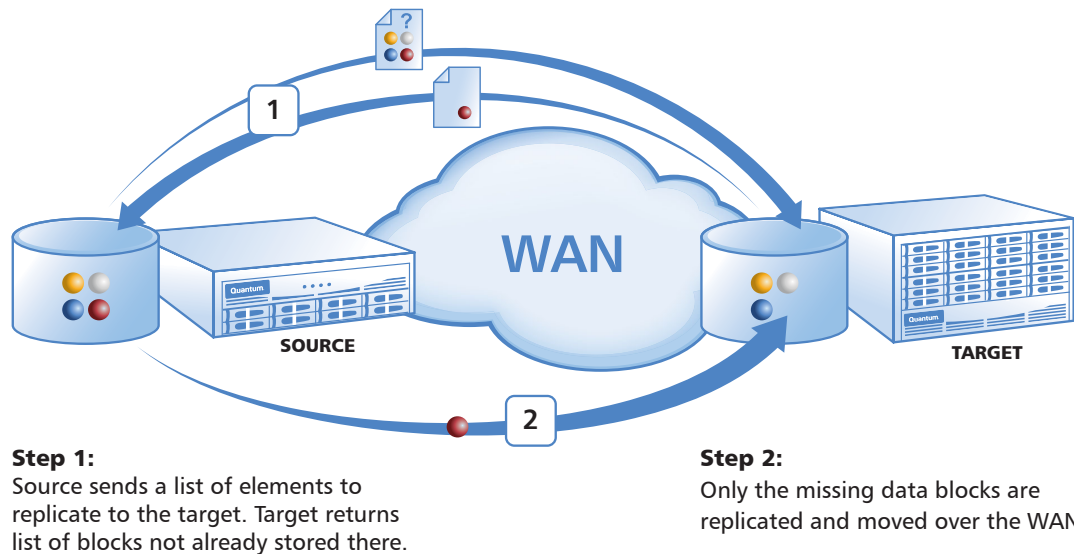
?

1

WAN

Quantum

SOURCE

Quantum

TARGET

2

Step 1:
Source sends a list of elements to replicate to the target. Target returns list of blocks not already stored there.

Step 2:
Only the missing data blocks are replicated and moved over the WAN